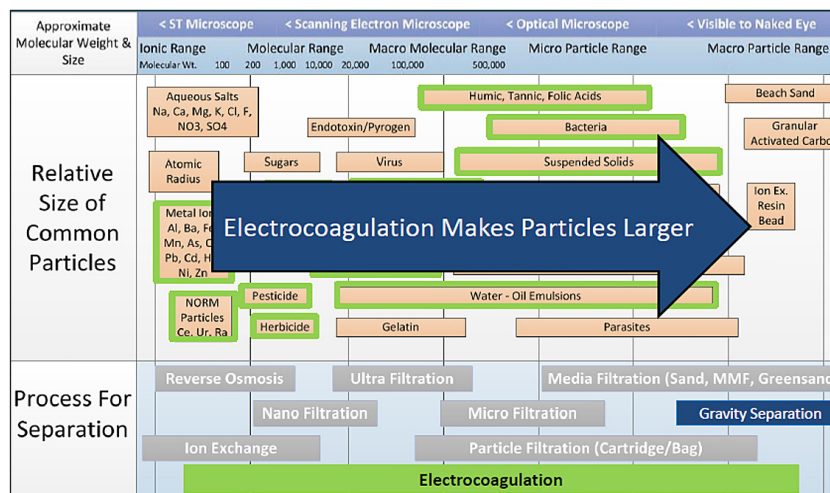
Approximate Molecular Weight & Size

< ST Microscope < Scanning Electron Microscope < Optical Microscope < Visible to Naked Eye

Ionic Range Molecular Range Macro Molecular Range Micro Particle Range Macro Particle Range

Molecular Wt. 100 200 1,000 10,000 20,000 100,000 500,000

Relative Size of Common Particles

Aqueous Salts Na, Ca, Mg, K, Cl, F, NO3, SO4

Humic, Tannic, Folic Acids

Beach Sand

Endotoxin/Pyrogen

Bacteria

Granular Activated Carbo

Atomic Radius

Sugars

Virus

Suspended Solids

Ion Ex. Resin Bead

Metal Ion Al, Ba, Fe Mn, As, C Pb, Cd, H Ni, Zn

Electrocoagulation Makes Particles Larger

NORM Particles Ce. Ur. Ra

Pesticide

Water - Oil Emulsions

Herbicide

Gelatin

Parasites

Process For Separation

Reverse Osmosis

Ultra Filtration

Media Filtration (Sand, MMF, Greensand

Nano Filtration

Micro Filtration

Gravity Separation

Ion Exchange

Particle Filtration (Cartridge/Bag)

Electrocoagulation